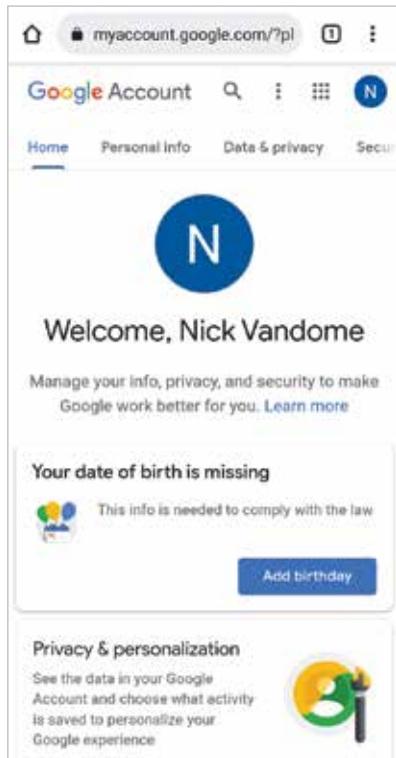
myaccount.google.com/?pl

1

Google Account

N

Home Personal info Data & privacy Secu

N

Welcome, Nick Vandome

Manage your info, privacy, and security to make Google work better for you. Learn more

Your date of birth is missing

This info is needed to comply with the law

Add birthday

Privacy & personalization

See the data in your Google Account and choose what activity is saved to personalize your Google experience